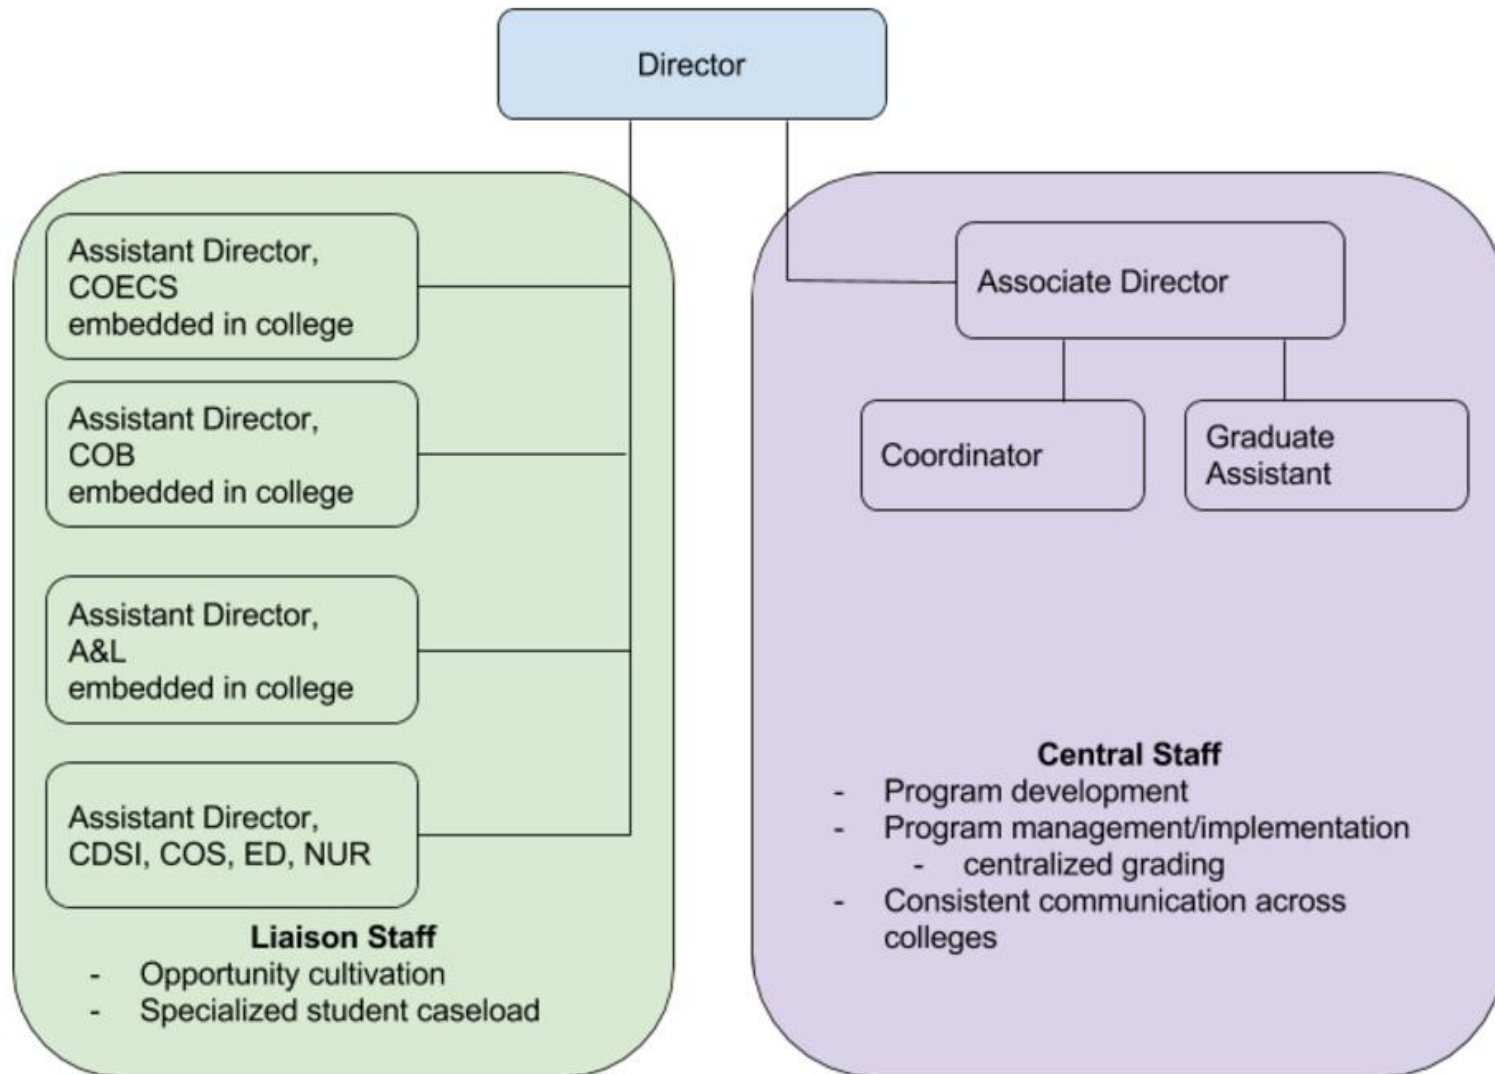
Director

Assistant Director, COECS embedded in college

Assistant Director, COB embedded in college

Assistant Director, A&L embedded in college

Assistant Director, CDSI, COS, ED, NUR

**Liaison Staff**
- Opportunity cultivation
- Specialized student caseload

Associate Director

Coordinator

Graduate Assistant

**Central Staff**
- Program development
- Program management/implementation
    - centralized grading
- Consistent communication across colleges